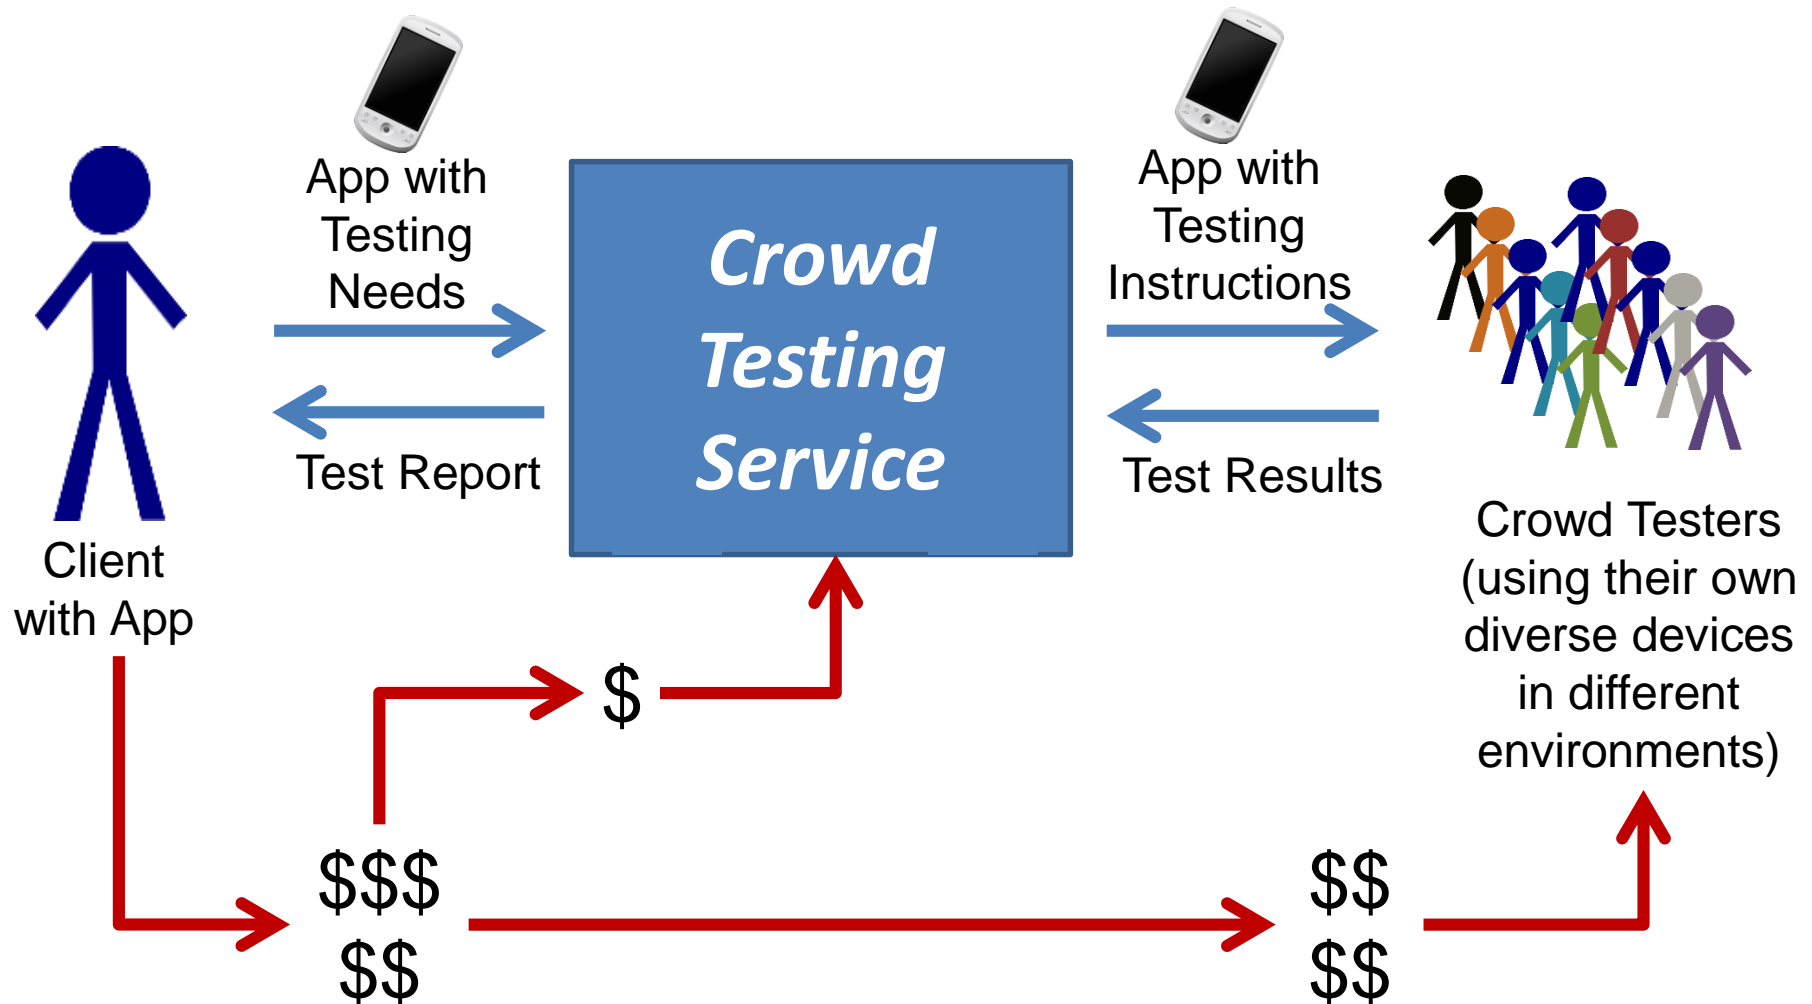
App with Testing Needs

Test Report

Crowd Testing Service

App with Testing Instructions

Test Results

Client with App

Crowd Testers (using their own diverse devices in different environments)

$

$$$ $$

$$ $$